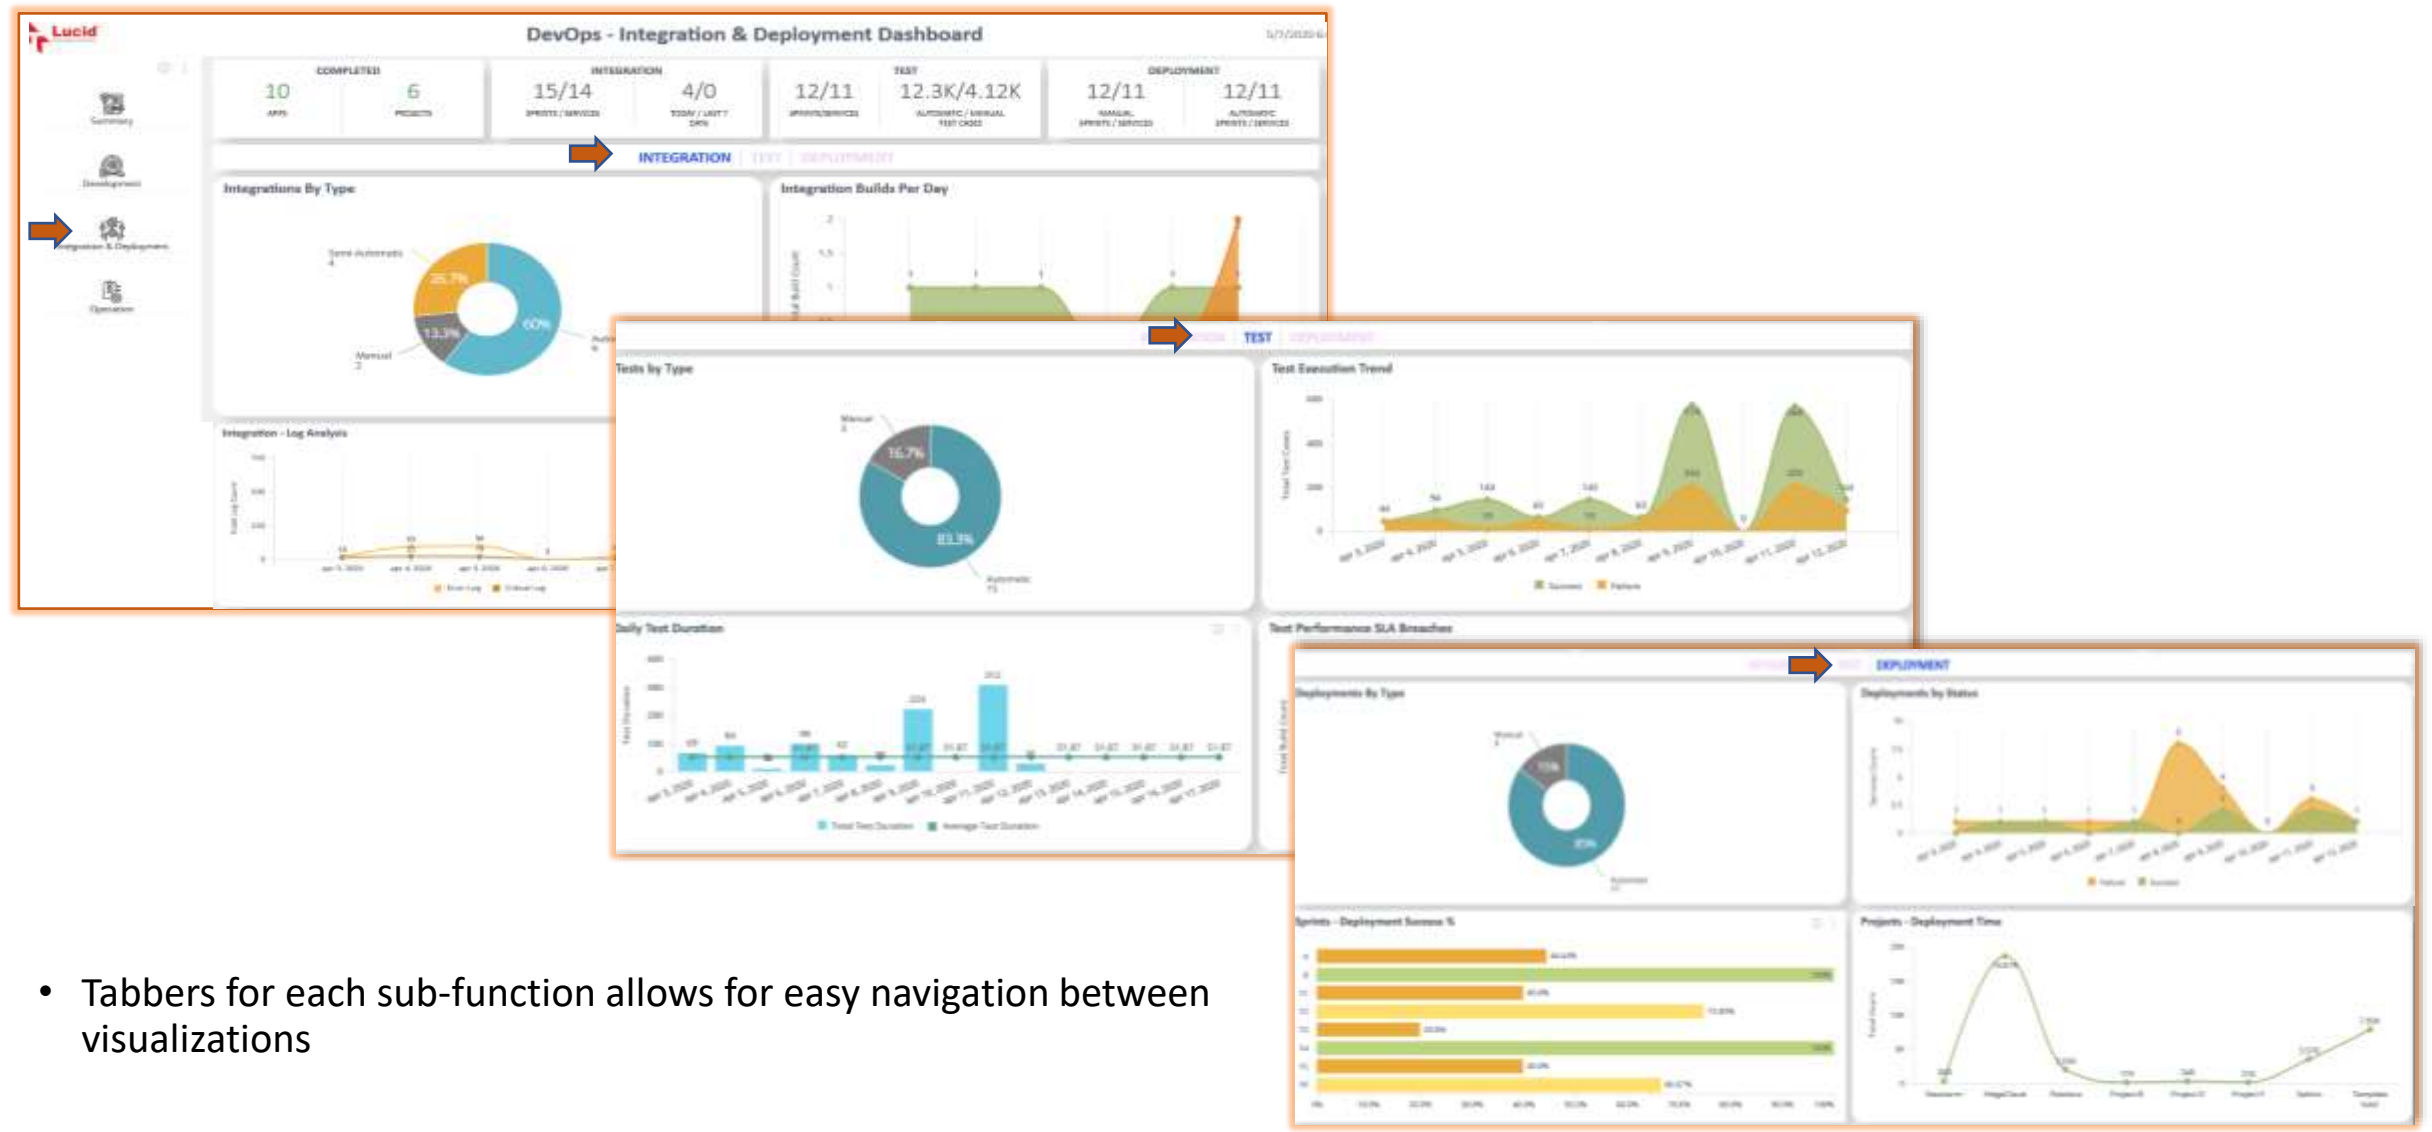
Lucid

DevOps - Integration & Deployment Dashboard

Summary
Development
Integration & Deployment
Operation

COMPLETED
10
APPS
6
PROJECTS

INTEGRATION
15/14
SPRINTS / SERVICES
4/0
TODAY / LAST 7 DAYS

TEST
12/11
SPRINTS / SERVICES
12.3K/4.12K
AUTOMATIC / MANUAL TEST CASES

DEPLOYMENT
12/11
MANUAL SPRINTS / SERVICES
12/11
AUTOMATIC SPRINTS / SERVICES

INTEGRATION | TEST | DEPLOYMENT

Integrations By Type
Semi Automatic
25.7%
13.3%
60%
Manual

Integration Builds Per Day

Integration - Log Analysis

TEST

Tests by Type
Manual
16.7%
83.3%
Automatic

Test Execution Trend

Daily Test Duration

Test Performance SLA Breaches

DEPLOYMENT

Deployments By Type
Manual
Automatic

Deployments by Status

Sprints - Deployment Success %

Projects - Deployment Time

• Tabbers for each sub-function allows for easy navigation between visualizations